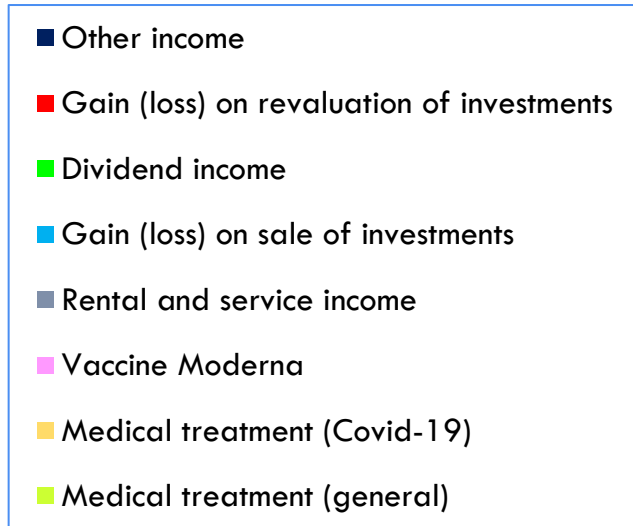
Other income

Gain (loss) on revaluation of investments

Dividend income

Gain (loss) on sale of investments

Rental and service income

Vaccine Moderna

Medical treatment (Covid-19)

Medical treatment (general)